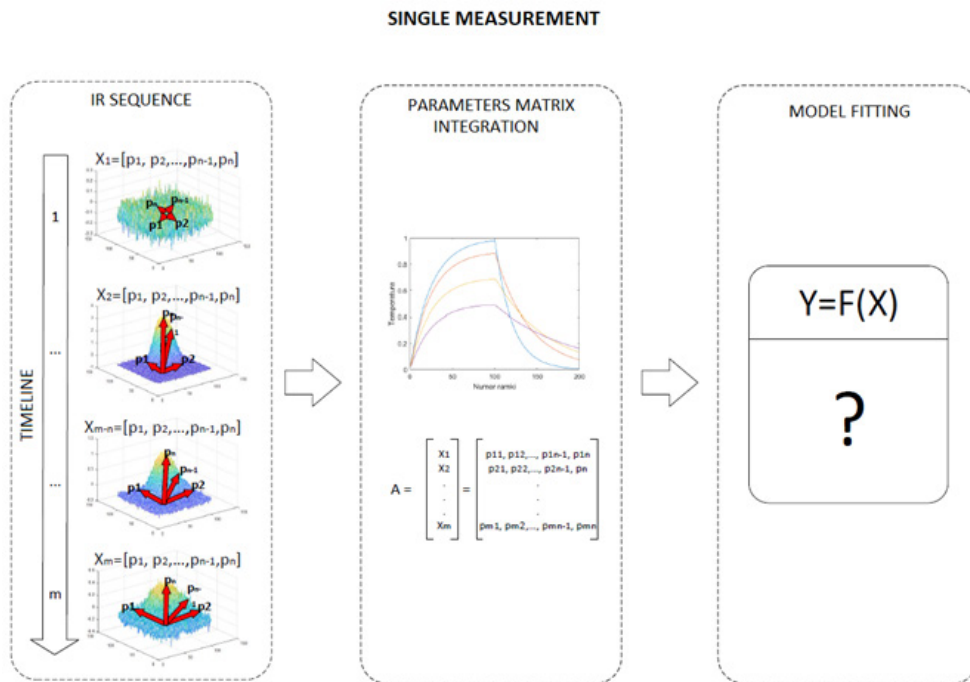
SINGLE MEASUREMENT

IR SEQUENCE

TIMELINE

1

...

...

m

$X_1=[p_1, p_2,...,p_{n-1},p_n]$

$p_n$ $p_{n-1}$ $p_1$ $p_2$

$X_2=[p_1, p_2,...,p_{n-1},p_n]$

$p_n$ $p_{n-1}$ $p_1$ $p_2$

$X_{m-n}=[p_1, p_2,...,p_{n-1},p_n]$

$p_n$ $p_{n-1}$ $p_1$ $p_2$

$X_m=[p_1, p_2,...,p_{n-1},p_n]$

$p_n$ $p_{n-1}$ $p_1$ $p_2$

PARAMETERS MATRIX INTEGRATION

Temperature

Numer ramki

0 50 100 150 200

$A = \begin{bmatrix} X1 \\ X2 \\ . \\ . \\ . \\ Xm \end{bmatrix} = \begin{bmatrix} p11, p12,..., p1n-1, p1n \\ p21, p22,..., p2n-1, pn \\ . \\ . \\ . \\ pm1, pm2,..., pmn-1, pmn \end{bmatrix}$

MODEL FITTING

Y=F(X)

?